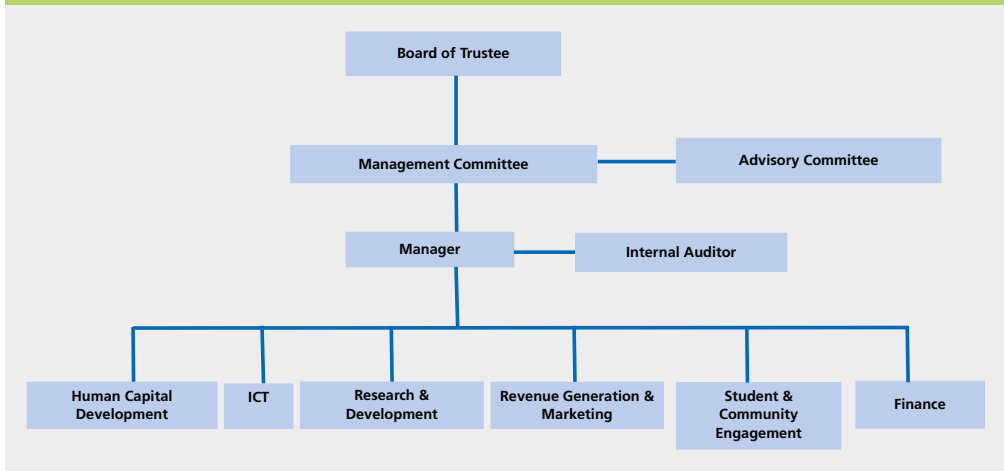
Board of Trustee

Management Committee

Advisory Committee

Manager

Internal Auditor

Human Capital Development

ICT

Research & Development

Revenue Generation & Marketing

Student & Community Engagement

Finance